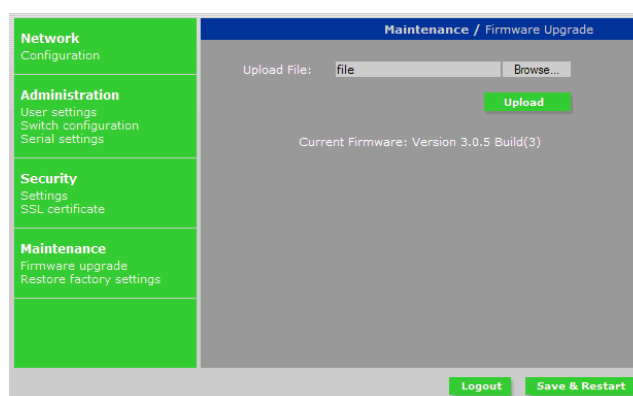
Network
Configuration

Administration
User settings
Switch configuration
Serial settings

Security
Settings
SSL certificate

Maintenance
Firmware upgrade
Restore factory settings

Maintenance / Firmware Upgrade

Upload File: file Browse...

Upload

Current Firmware: Version 3.0.5 Build(3)

Logout Save & Restart